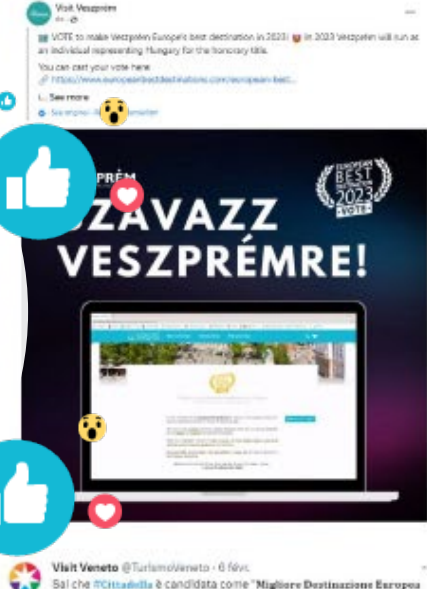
Visit Veszprém
4n · 

VOTE to make Veszprém Europe's best destination in 2023! In 2023 Veszprém will run as an individual representing Hungary for the honorary title.

You can cast your vote here:
https://www.europeanbestdestinations.com/european-best...

... See more
See original · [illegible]

PRÉM
SZAVAZZ
VESZPRÉMRE!

EUROPEAN BEST DESTINATIONS 2023 VOTE

Visit Veneto @TurismoVeneto · 6 févr.
Sai che #Cittadella è candidata come "Migliore Destinazione Europea